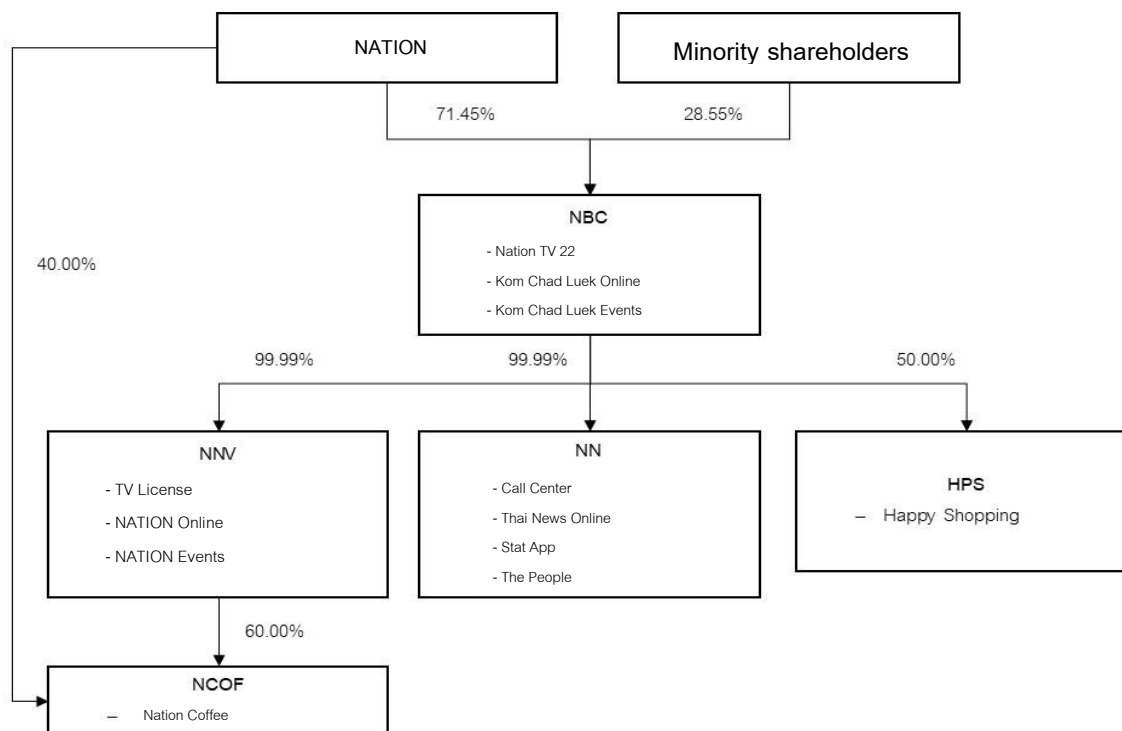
NATION

Minority shareholders

71.45%

28.55%

NBC
- Nation TV 22
- Kom Chad Luek Online
- Kom Chad Luek Events

40.00%

99.99%

99.99%

50.00%

NNV
- TV License
- NATION Online
- NATION Events

NN
- Call Center
- Thai News Online
- Stat App
- The People

HPS
– Happy Shopping

60.00%

NCOF
– Nation Coffee